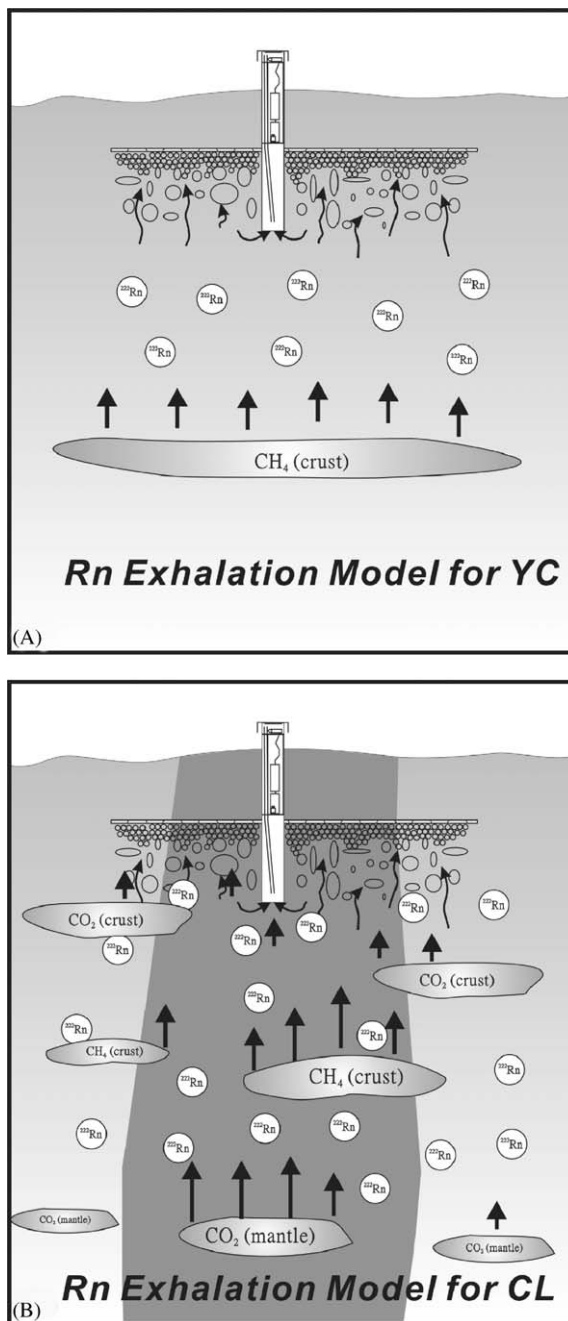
$^{222}Rn$

$^{222}Rn$

$^{222}Rn$

$^{222}Rn$

$^{222}Rn$

$^{222}Rn$

$^{222}Rn$

$CH_4$ (crust)

Rn Exhalation Model for YC

(A)

$^{222}Rn$

$^{222}Rn$

$^{222}Rn$

$^{222}Rn$

$CO_2$ (crust)

$^{222}Rn$

$^{222}Rn$

$^{222}Rn$

$CO_2$ (crust)

$^{222}Rn$

$^{222}Rn$

$CH_4$ (crust)

$^{222}Rn$

$CH_4$ (crust)

$^{222}Rn$

$^{222}Rn$

$^{222}Rn$

$^{222}Rn$

$^{222}Rn$

$^{222}Rn$

$^{222}Rn$

$^{222}Rn$

$CO_2$ (mantle)

$CO_2$ (mantle)

$CO_2$ (mantle)

Rn Exhalation Model for CL

(B)